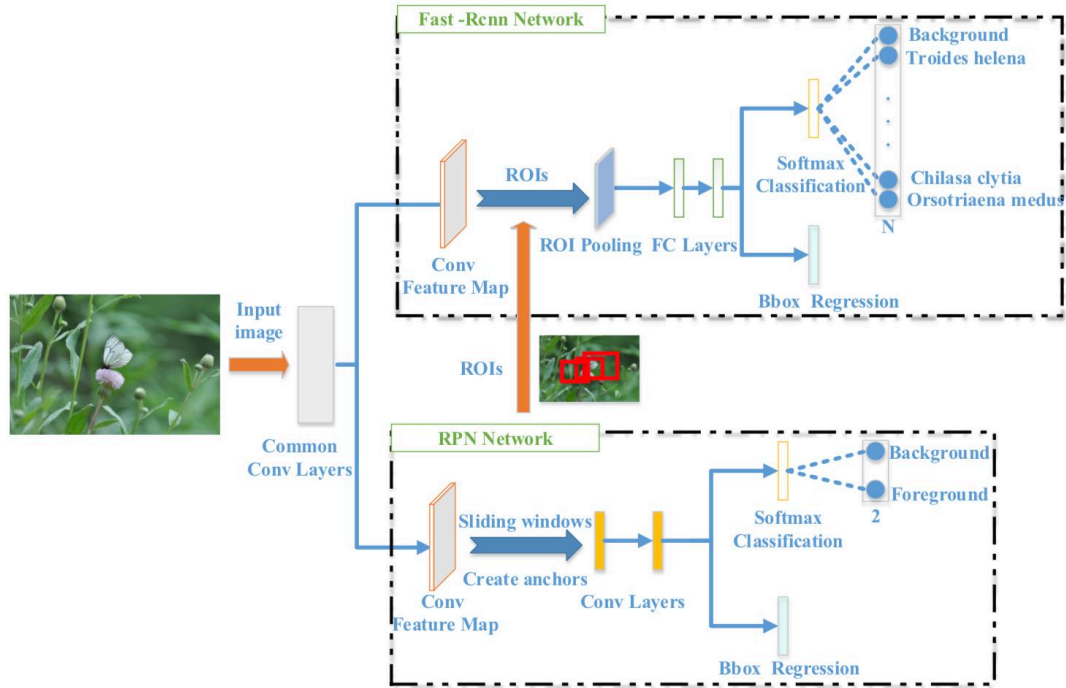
Fast -Rcnn Network

Background
Troides helena
.
.
.
Chilasa clytia
Orsotriaena medus
N

Softmax Classification

ROIs

Conv Feature Map

ROI Pooling

FC Layers

Bbox Regression

Input image

Common Conv Layers

ROIs

RPN Network

Background
Foreground
2

Softmax Classification

Sliding windows

Create anchors

Conv Feature Map

Conv Layers

Bbox Regression